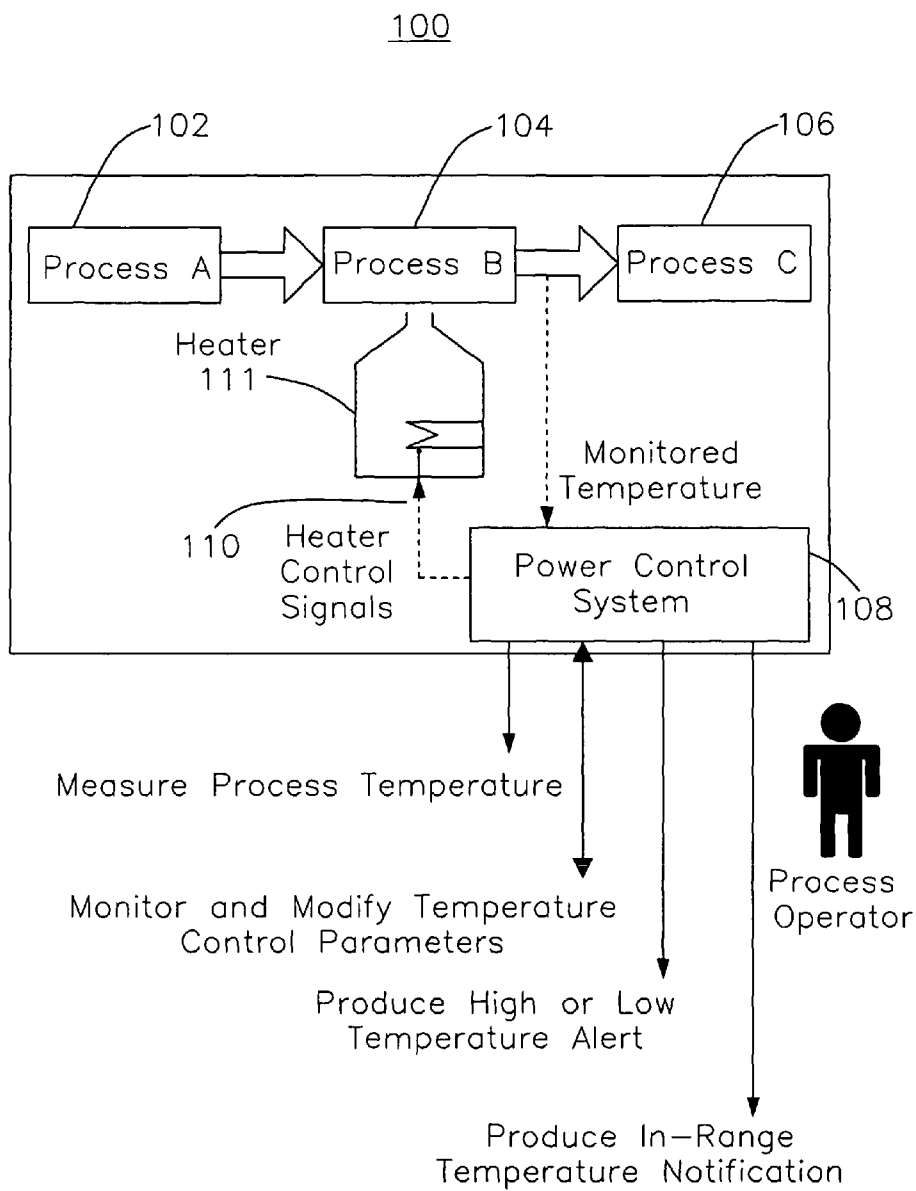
100

102

104

106

Process A

Process B

Process C

Heater 111

Monitored Temperature

110

Heater Control Signals

Power Control System

108

Measure Process Temperature

Monitor and Modify Temperature Control Parameters

Produce High or Low Temperature Alert

Produce In-Range Temperature Notification

Process Operator